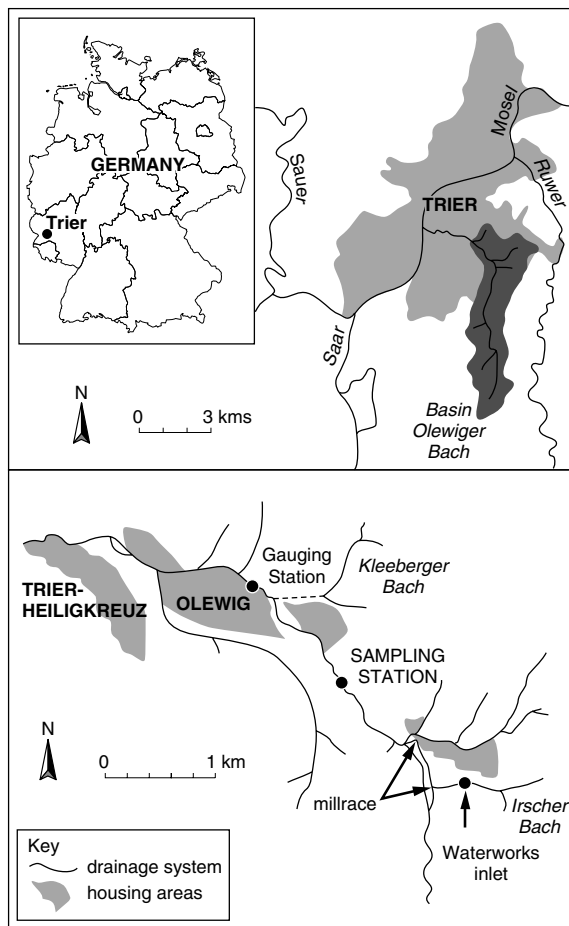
GERMANY
Trier
Sauer
Mosel
Ruwer
TRIER
Saar
N
0 3 kms
Basin Olewiger Bach

TRIER-HEILIGKREUZ
OLEWIG
Gauging Station
Kleeberger Bach
SAMPLING STATION
N
0 1 km
millrace
Irscher Bach
Waterworks inlet
Key
drainage system
housing areas